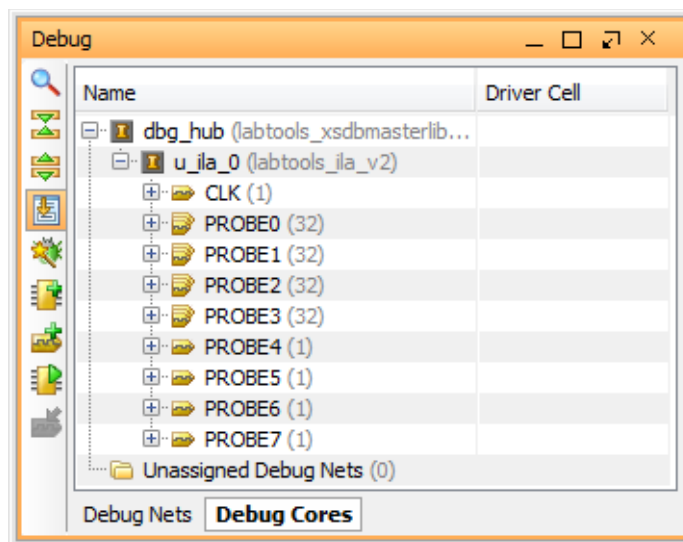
Debug

| Name | Driver Cell |
|---|---|
| dbg_hub (labtools_xsdbmasterlib... | |
| u_ila_0 (labtools_ila_v2) | |
| CLK (1) | |
| PROBE0 (32) | |
| PROBE1 (32) | |
| PROBE2 (32) | |
| PROBE3 (32) | |
| PROBE4 (1) | |
| PROBE5 (1) | |
| PROBE6 (1) | |
| PROBE7 (1) | |
| Unassigned Debug Nets (0) | |

Debug Nets
Debug Cores